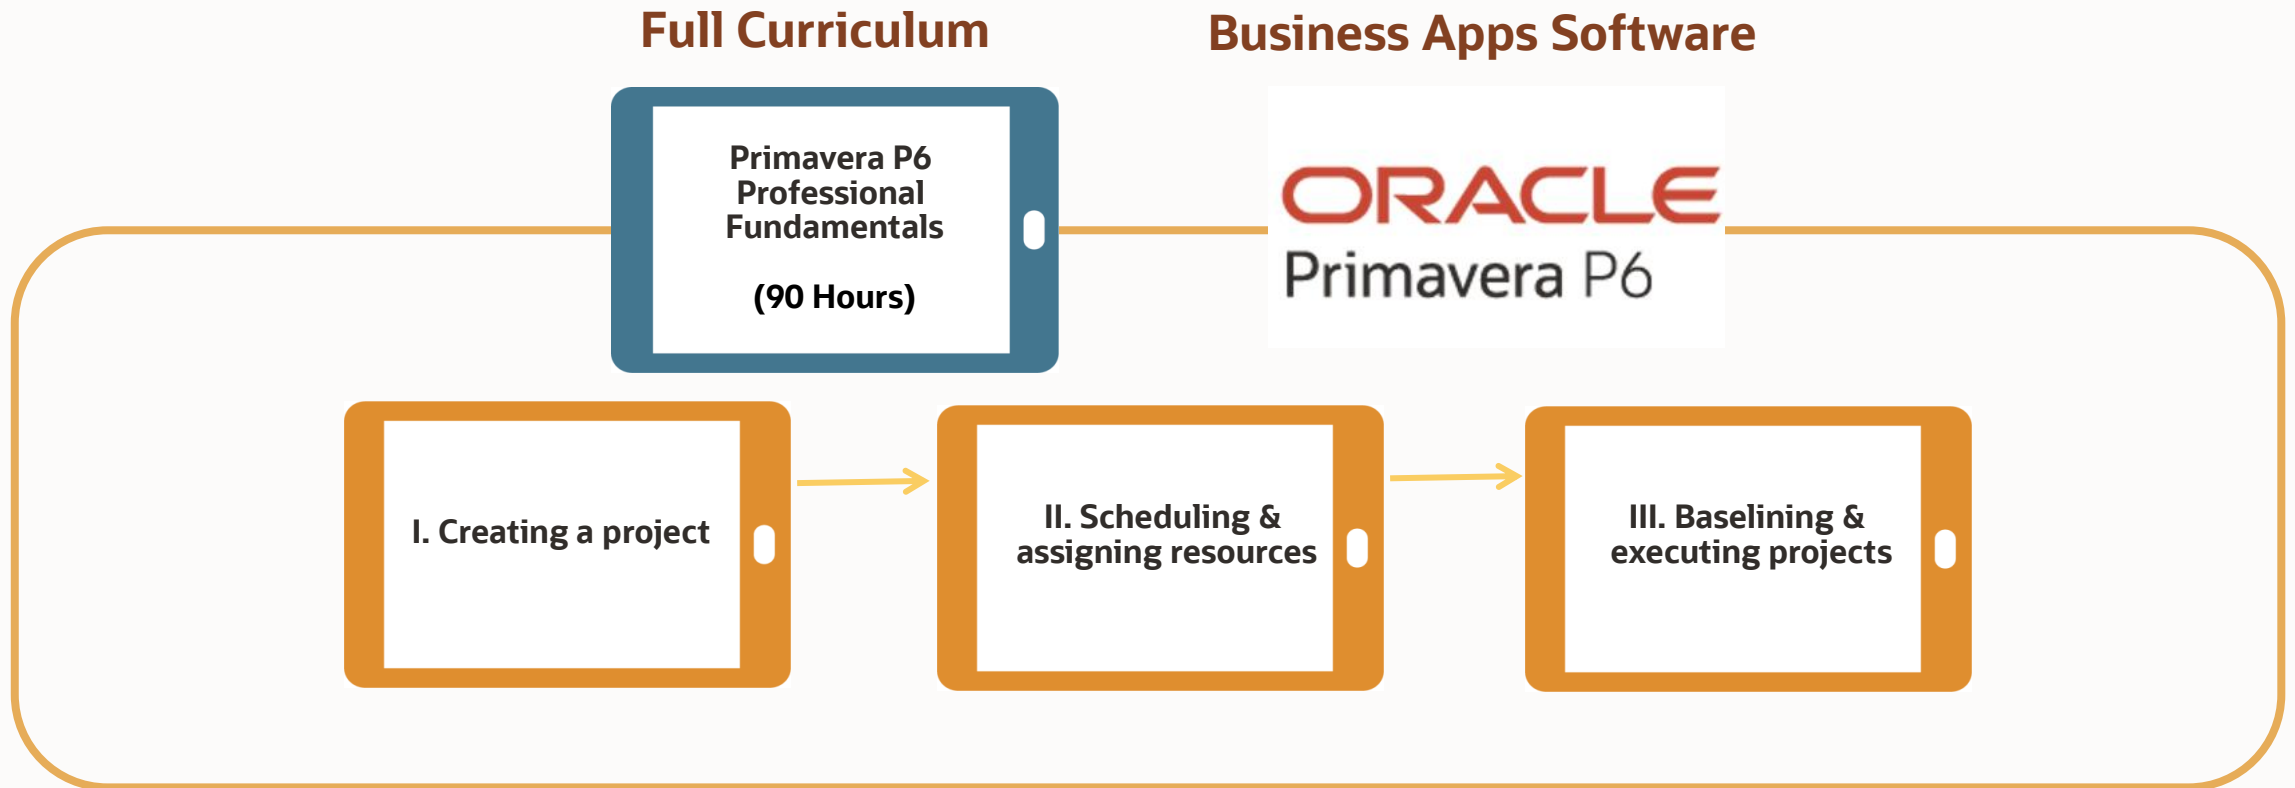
Full Curriculum

Business Apps Software

Primavera P6 Professional Fundamentals

(90 Hours)

ORACLE
Primavera P6

I. Creating a project

II. Scheduling & assigning resources

III. Baselining & executing projects